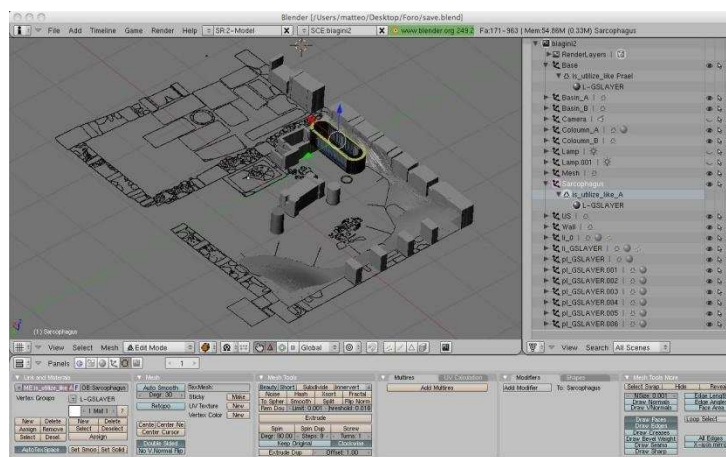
Blender [/Users/matteo/Desktop/Foro/save.blend]

File Add Timeline Game Render Help SR:2-Model SCE:bagini2 www.blender.org 249.2 Fa:171-963 | Mem:54.86M (0.33M) Sarcophagus

bagini2
RenderLayers
Base
is_utilize_like Prael
L-GSLAYER
Basin_A
Basin_B
Camera
Coloumn_A
Coloumn_B
Lamp
Lamp.001
Mesh
Sarcophagus
is_utilize_like_A
L-GSLAYER
US
Wall
li_0
li_GSLAYER
pl_GSLAYER
pl_GSLAYER.001
pl_GSLAYER.002
pl_GSLAYER.003
pl_GSLAYER.004
pl_GSLAYER.005
pl_GSLAYER.006

(1) Sarcophagus

View Select Mesh Edit Mode Global

View Search All Scenes

Panels 1

Link and Materials
ME:is_utilize_like F OB:Sarcophagus
Vertex Groups L-GSLAYER
1 Mat 1
New Delete New Delete
Assign Remove Select Deselect
Select Desel. Assign
AutoTexSpace Set Smoo Set Solid

Mesh
Auto Smooth Degr: 30
SubMesh
Sticky Make
UV Texture New
Vertex Color New
Retopo
Center Center New
Center Cursor
Double Sided
No V.Normal Flip

Mesh Tools
Beauty Short Subdivide Innervert
Noise Hash Xsort Fractal
To Sphere Smooth Split Flip Norm
Rem Doubles Limit: 0.001 Threshold: 0.010
Extrude
Spin Spin Dup Screw
Degr: 90.00 Steps: 9 Turns: 1
Keep Original Clockwise
Extrude Dup Offset: 1.00

Multires
Add Multires

Modifiers
Add Modifier To: Sarcophagus

Mesh Tools More
Select Swap Hide Reveal
NSize: 0.001 Edge Length
Draw Normals Edge Angles
Draw VNormals Face Area
Draw Faces Loop Select
Draw Edges
Draw Creases All Edges
Draw Bevel Weight X-axis mirror
Draw Seams
Draw Sharp